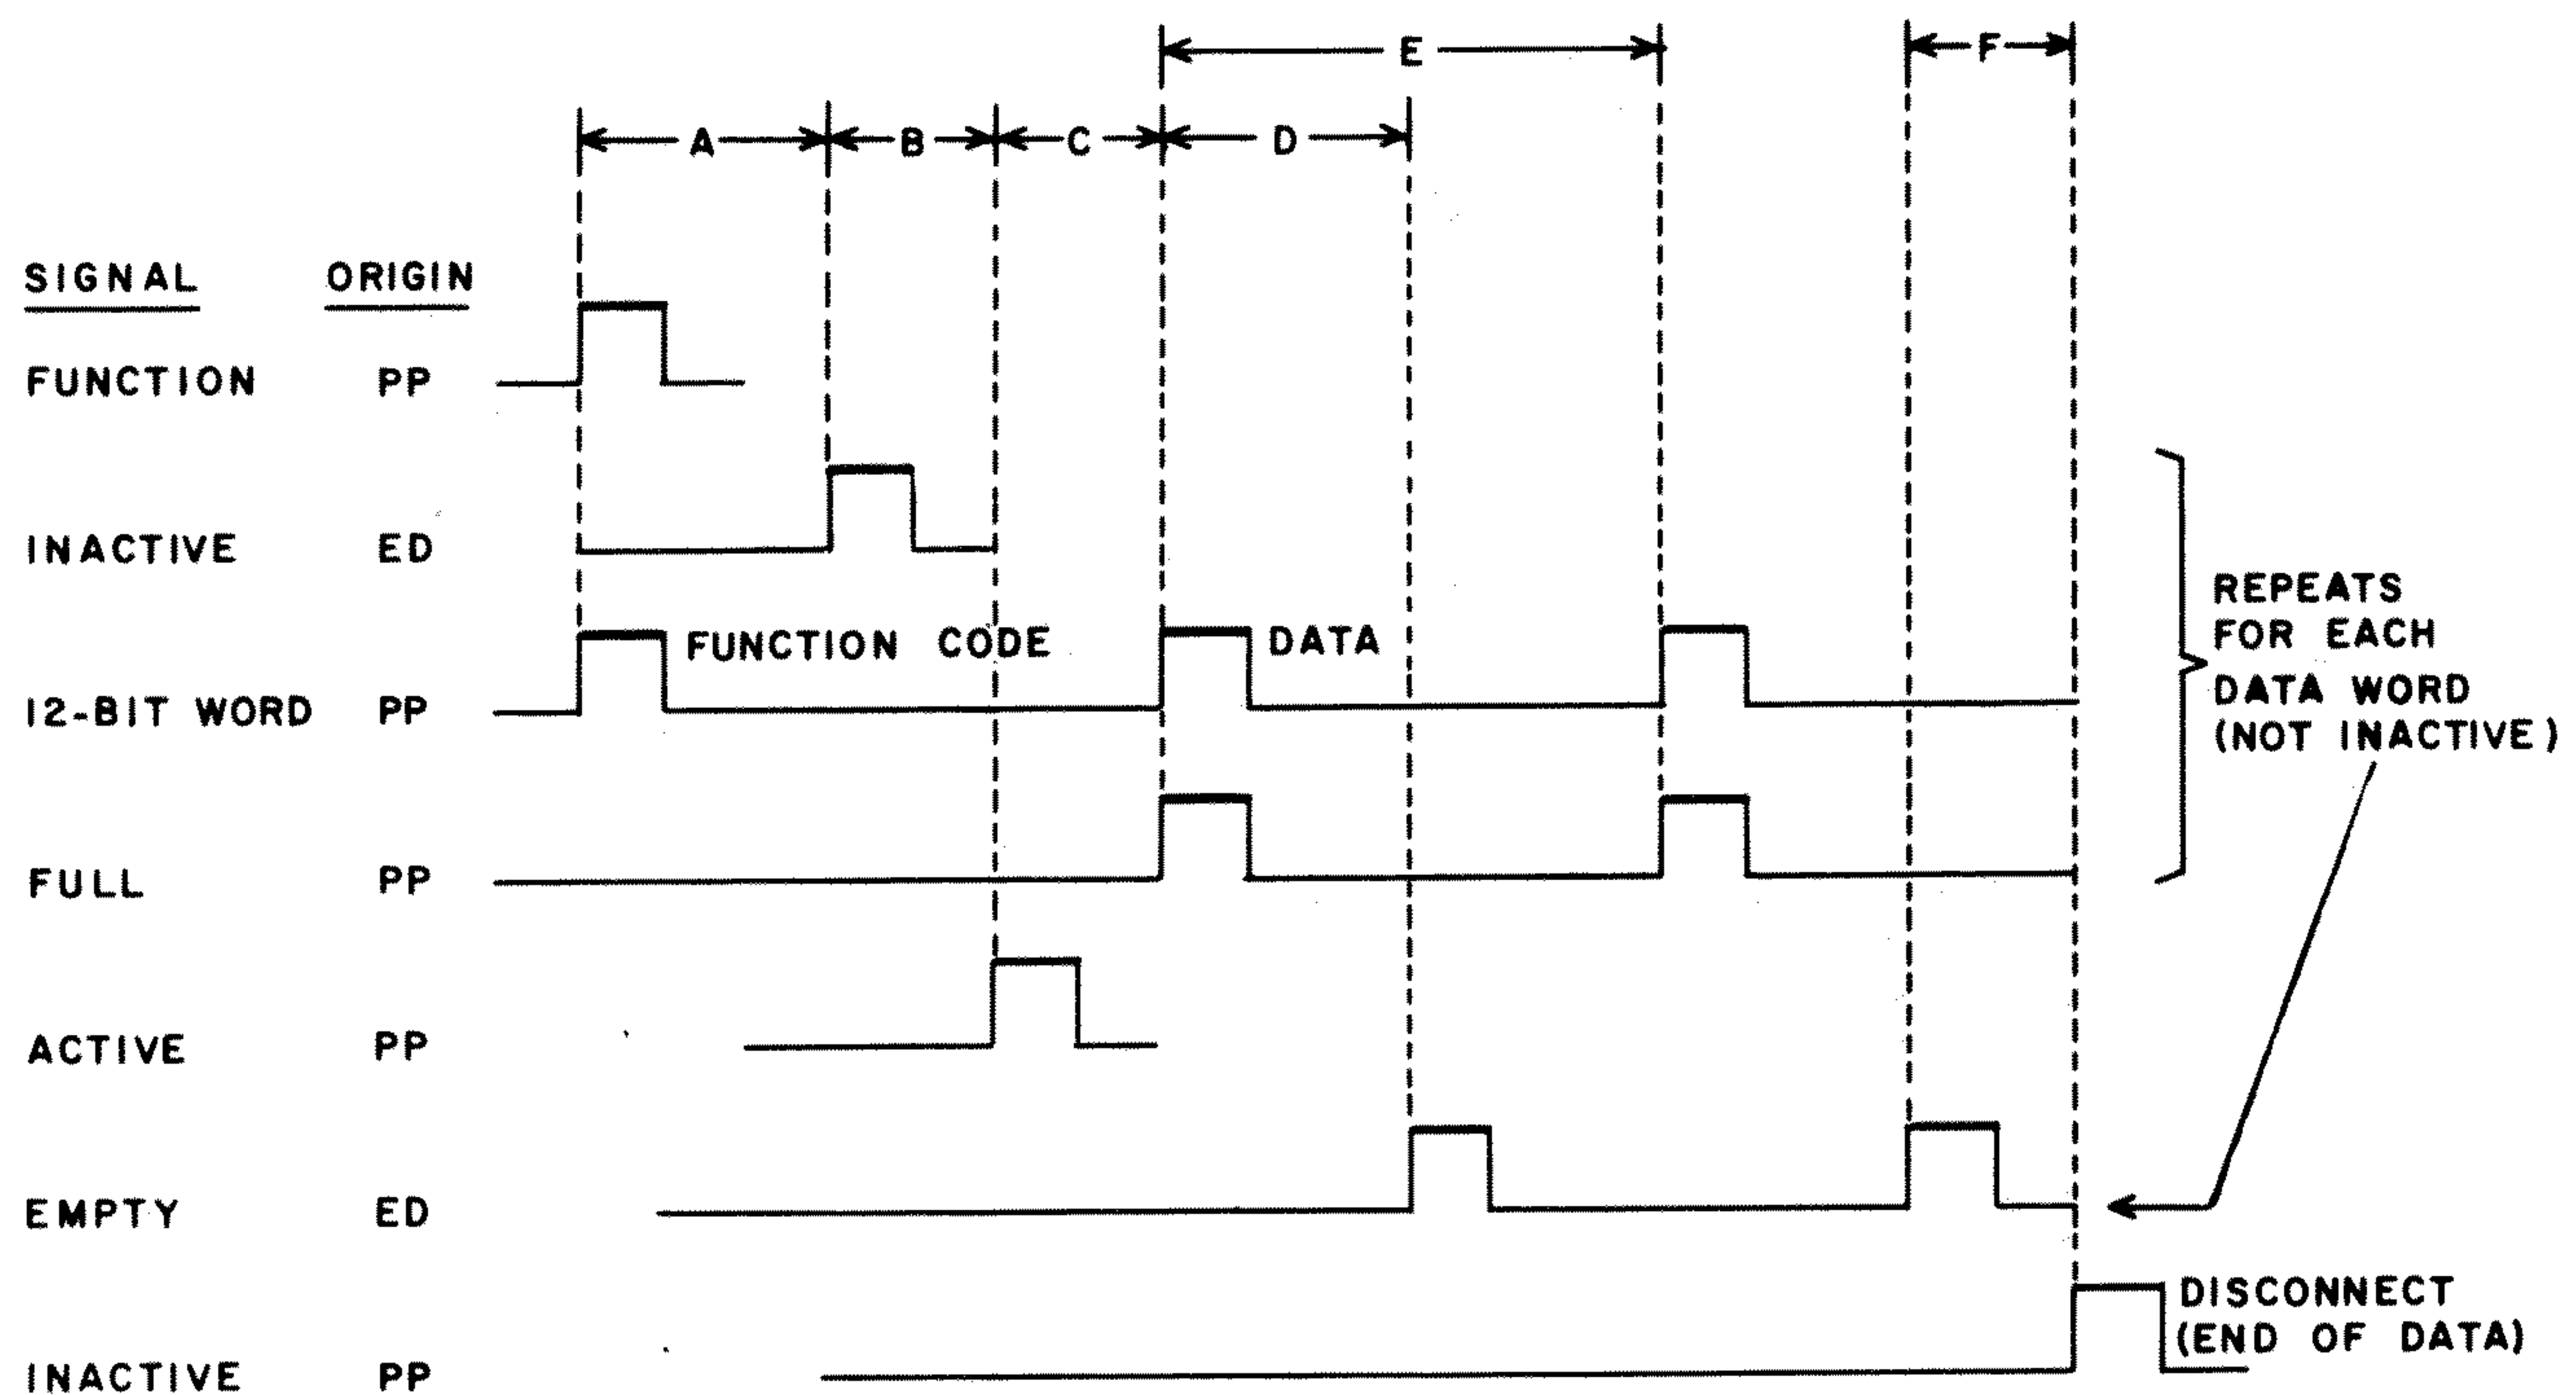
E

F

A

B

C

D

| SIGNAL | ORIGIN |
|---|---|
| FUNCTION | PP |
| INACTIVE | ED |
| 12-BIT WORD | PP |
| FULL | PP |
| ACTIVE | PP |
| EMPTY | ED |
| INACTIVE | PP |

FUNCTION CODE

DATA

REPEATS FOR EACH DATA WORD (NOT INACTIVE)

DISCONNECT (END OF DATA)